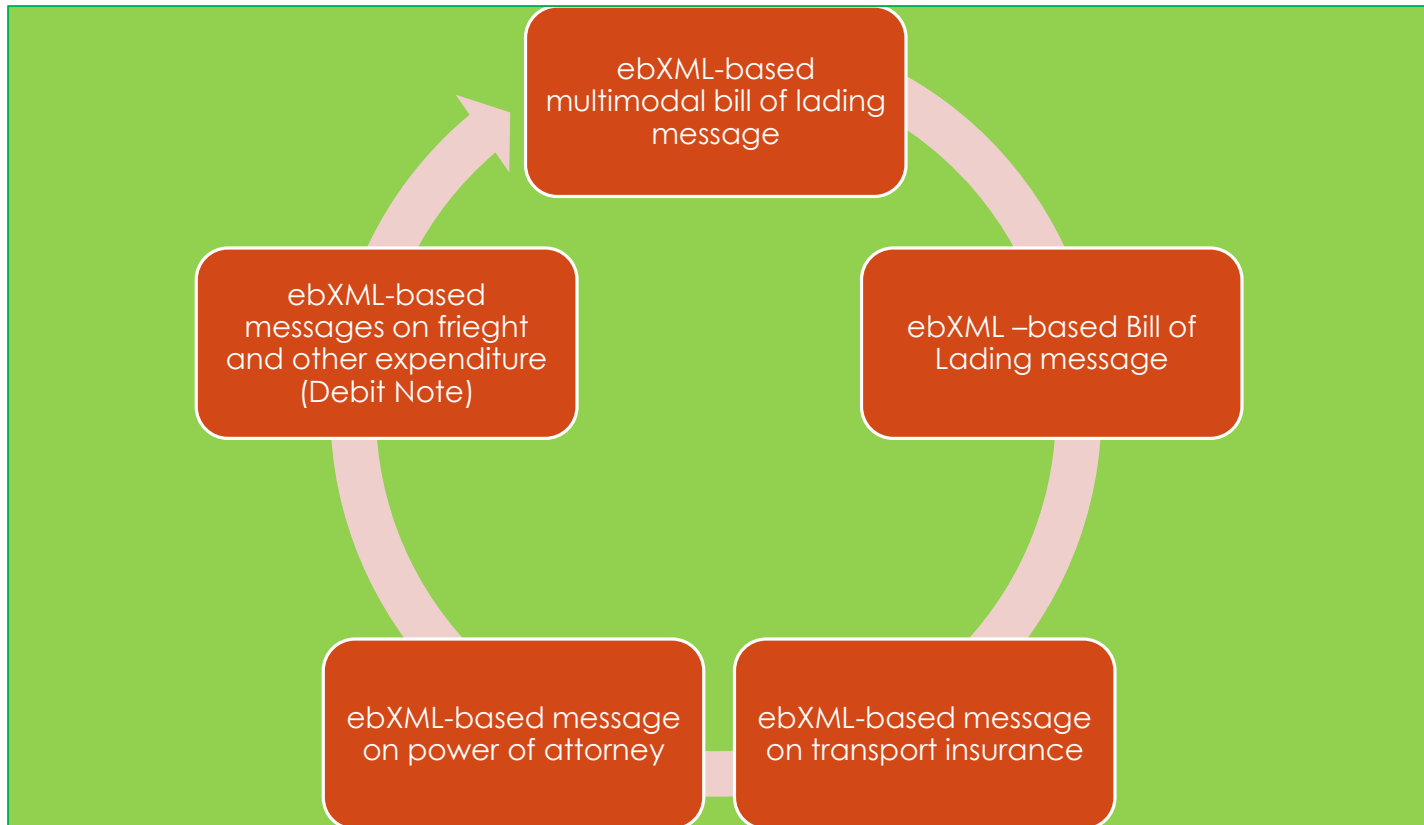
ebXML-based multimodal bill of lading message

ebXML –based Bill of Lading message

ebXML-based message on transport insurance

ebXML-based message on power of attorney

ebXML-based messages on frieght and other expenditure (Debit Note)